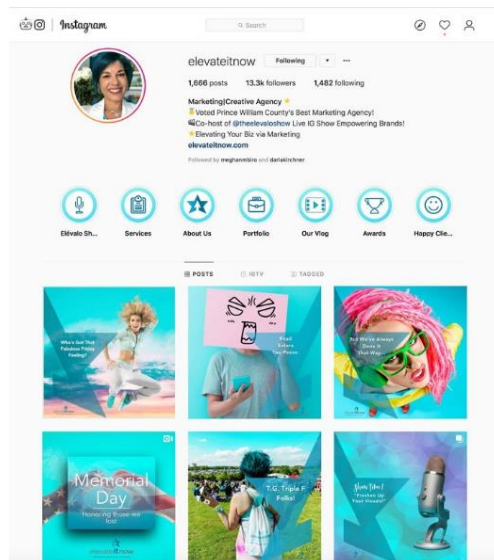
Instagram

Search

elevateitnow Following ▾ ···

1,666 posts 13.3k followers 1,482 following

Marketing|Creative Agency ⭐
🏅Voted Prince William County's Best Marketing Agency!
🎬Co-host of @theelevateshow Live IG Show Empowering Brands!
⭐Elevating Your Biz via Marketing
elevateitnow.com

Followed by meghanmbiro and dariakirchner

Elévate Sh... Services About Us Portfolio Our Vlog Awards Happy Clie...

POSTS IGTV TAGGED

Who's Got That Fabulous Friday Feeling?

Pixel Enters The Picture

But We've Always Done It That Way...

Memorial Day
Honoring those we lost

T.G. Triple F Folks!

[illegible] "Freshen Up Your Visuals!"